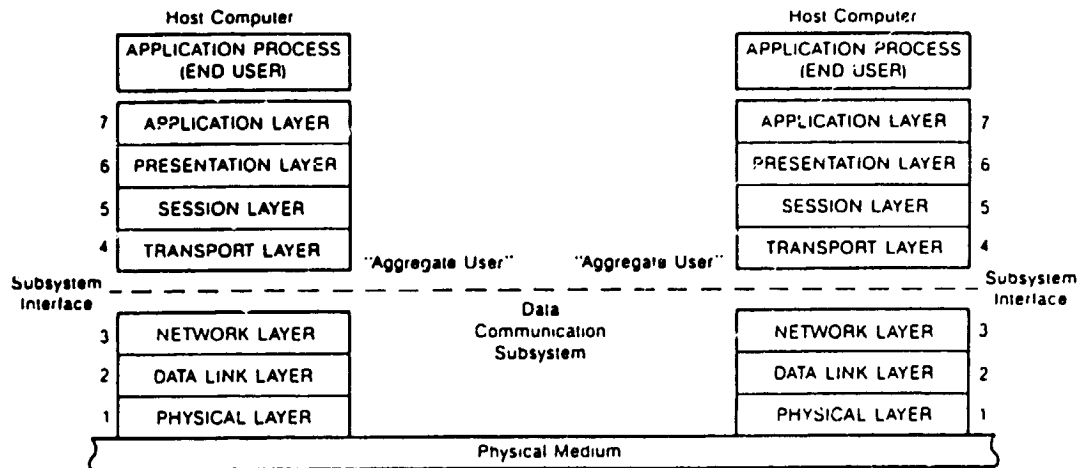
Host Computer

APPLICATION PROCESS (END USER)

7 APPLICATION LAYER

6 PRESENTATION LAYER

5 SESSION LAYER

4 TRANSPORT LAYER

Host Computer

APPLICATION PROCESS (END USER)

APPLICATION LAYER 7

PRESENTATION LAYER 6

SESSION LAYER 5

TRANSPORT LAYER 4

"Aggregate User"

"Aggregate User"

Subsystem Interface

Subsystem Interface

Data Communication Subsystem

3 NETWORK LAYER

2 DATA LINK LAYER

1 PHYSICAL LAYER

NETWORK LAYER 3

DATA LINK LAYER 2

PHYSICAL LAYER 1

Physical Medium